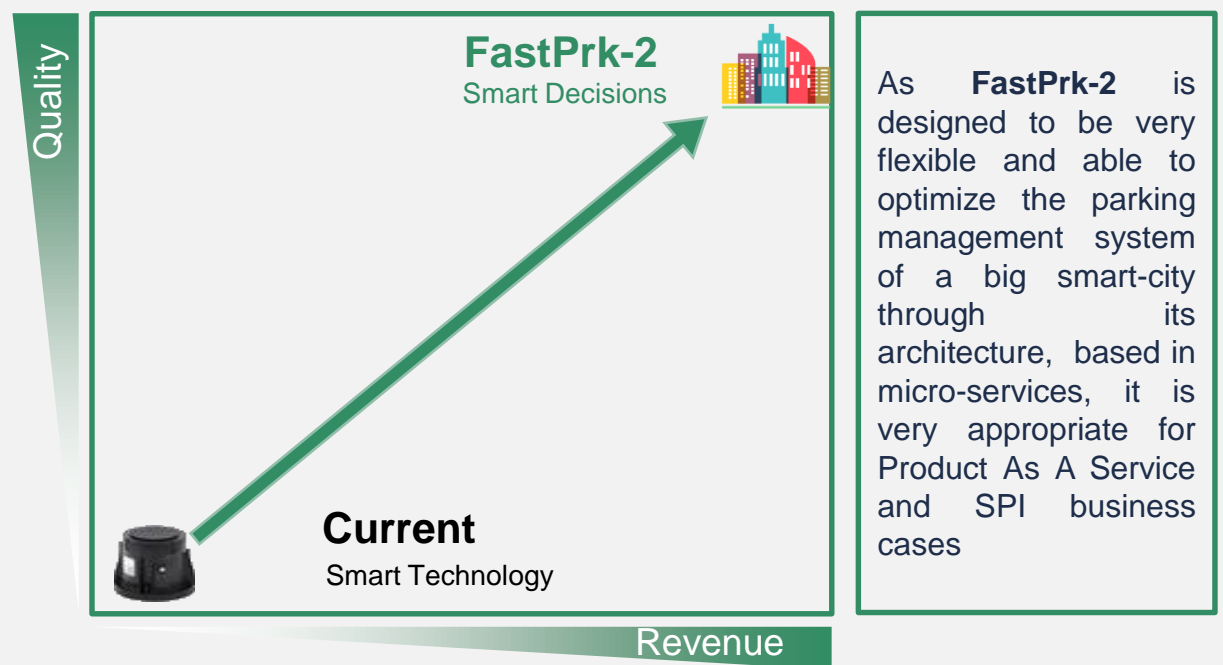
Quality

FastPrk-2
Smart Decisions

Current
Smart Technology

Revenue

As FastPrk-2 is designed to be very flexible and able to optimize the parking management system of a big smart-city through its architecture, based in micro-services, it is very appropriate for Product As A Service and SPI business cases